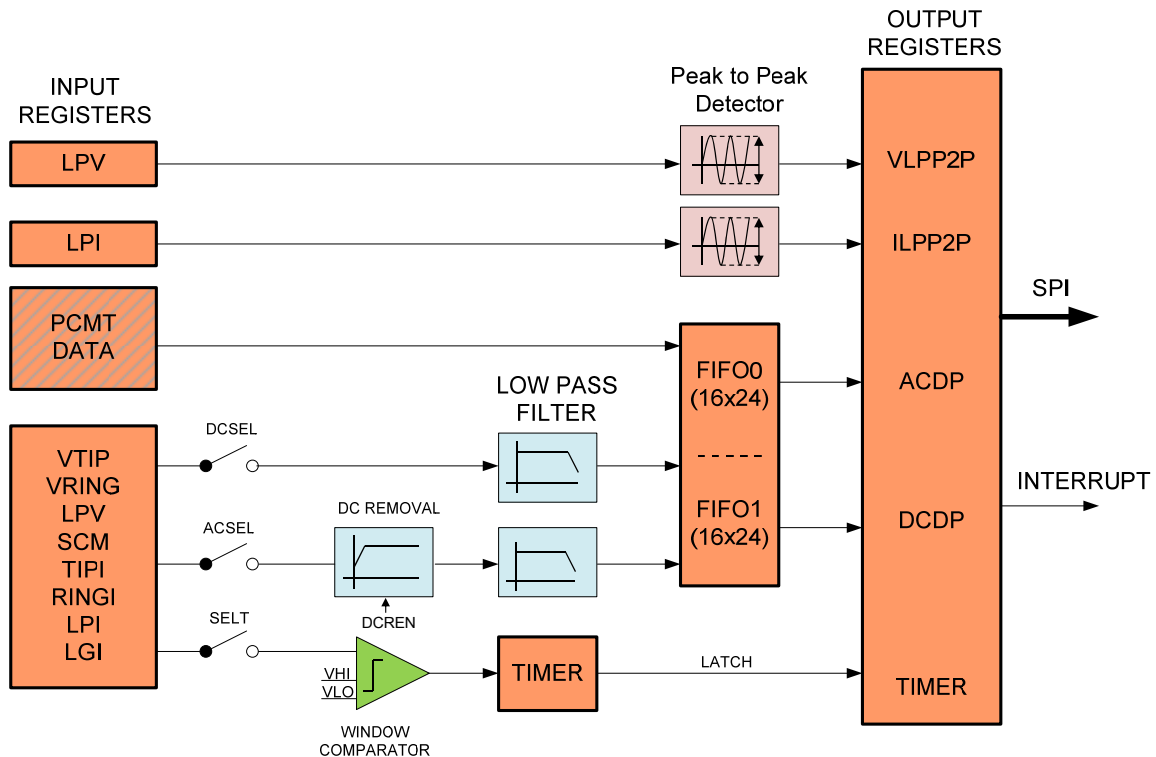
INPUT REGISTERS

LPV

LPI

PCMT DATA

VTIP
VRING
LPV
SCM
TIPI
RINGI
LPI
LGI

DCSEL

ACSEL

SELT

Peak to Peak Detector

LOW PASS FILTER

DC REMOVAL

DCREN

VHI
VLO

WINDOW COMPARATOR

TIMER

LATCH

FIFO0 (16x24)

FIFO1 (16x24)

OUTPUT REGISTERS

VLPP2P

ILPP2P

ACDP

DCDP

TIMER

SPI

INTERRUPT